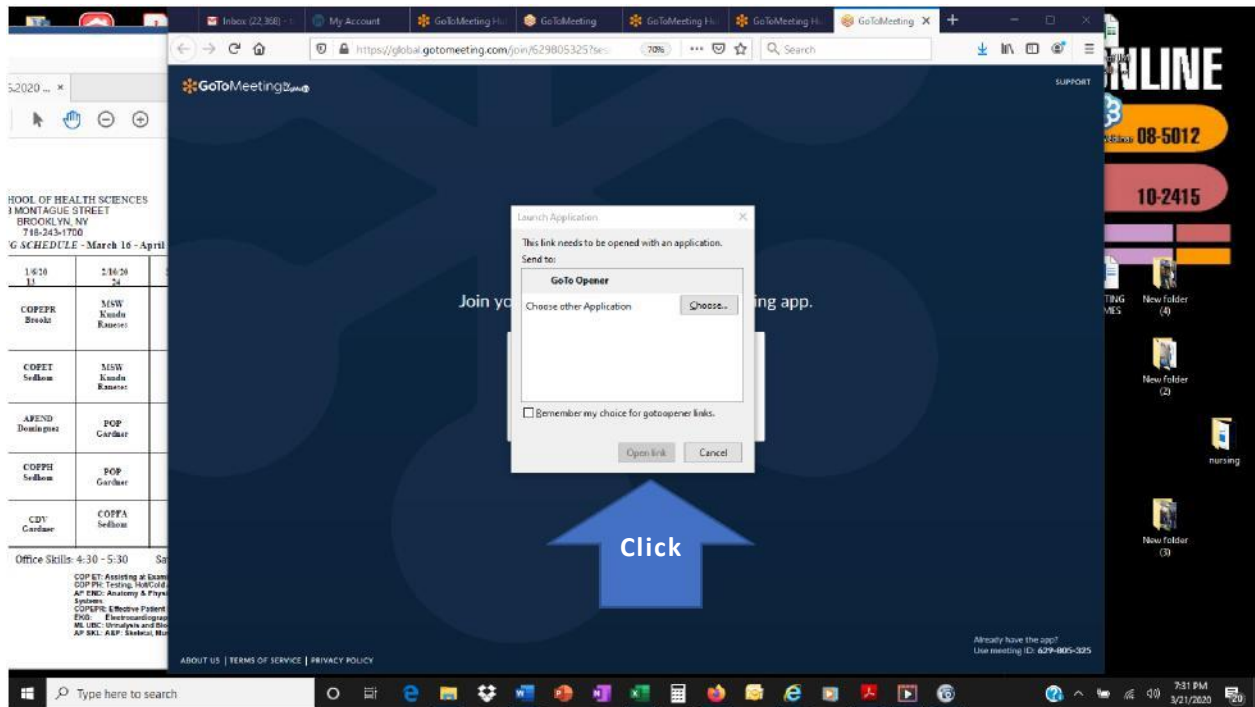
Inbox (22,368) My Account GoToMeeting Hu GoToMeeting GoToMeeting Hu GoToMeeting Hu GoToMeeting

https://global.gotomeeting.com/join/629805325?ses 70% Search

.2020 ...

HOOL OF HEALTH SCIENCES
MONTAGUE STREET
BROOKLYN, NY
718-243-1700
G SCHEDULE - March 16 - April

| 1/6/20 13 | 2/16/20 24 |
|---|---|
| COPEPR Brooks | MSW Kundu Rameses |
| COPET Sedhom | MSW Kundu Rameses |
| APEND Dominguez | POP Gardner |
| COPPH Sedhom | POP Gardner |
| CDY Gardner | COPFA Sedhom |

Office Skills: 4:30 - 5:30 Sa

COP ET: Assisting at Exam
COP PH: Testing, Hot/Cold
AP END: Anatomy & Physi Systems
COPEPR: Effective Patient
EKG: Electrocardiograp
ML UBC: Urinalysis and Blo
AP SKL: A&P: Skeletal, Mu

GoToMeeting

SUPPORT

Join yo ing app.

Launch Application

This link needs to be opened with an application.
Send to:

GoTo Opener

Choose other Application Choose...

Remember my choice for gotoopener links.

Open link Cancel

Click

Already have the app?
Use meeting ID: 629-805-325

ABOUT US | TERMS OF SERVICE | PRIVACY POLICY

NLINE
08-5012
10-2415

TING MES

New folder (4)

New folder (2)

nursing

New folder (3)

Type here to search

7:31 PM
3/21/2020

20